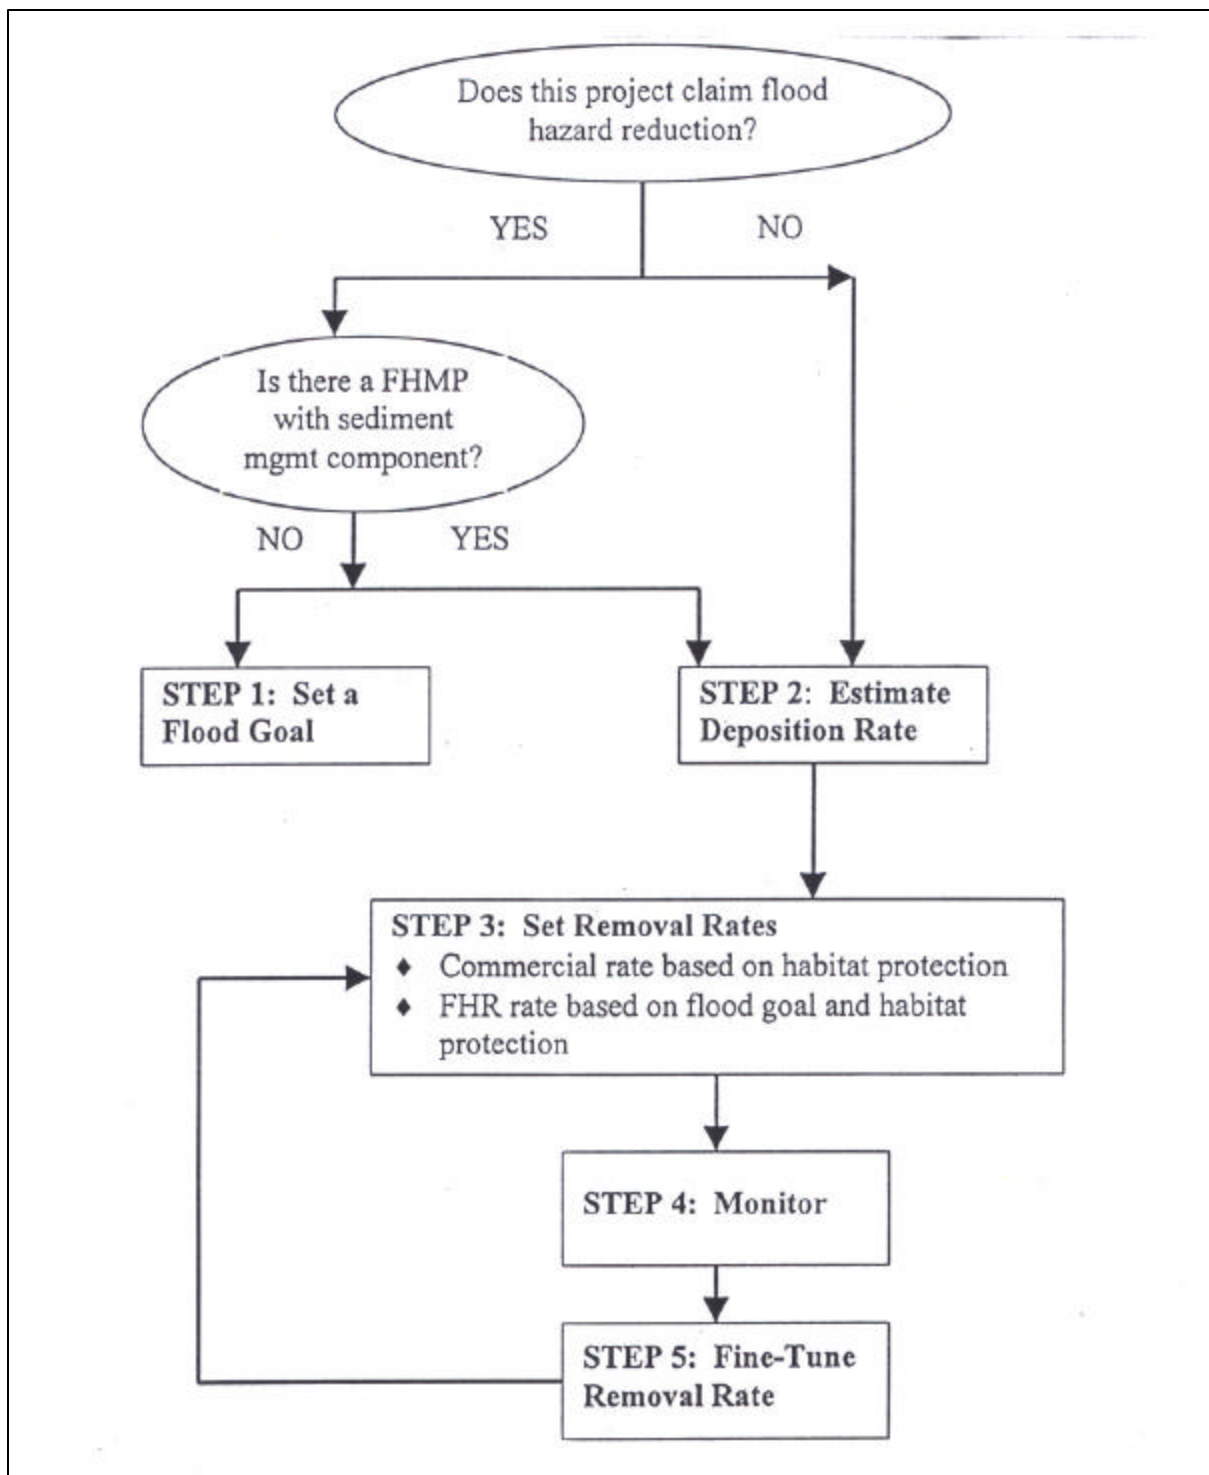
Does this project claim flood hazard reduction?

YES

NO

Is there a FHMP with sediment mgmt component?

NO

YES

STEP 1: Set a Flood Goal

STEP 2: Estimate Deposition Rate

STEP 3: Set Removal Rates
♦ Commercial rate based on habitat protection
♦ FHR rate based on flood goal and habitat protection

STEP 4: Monitor

STEP 5: Fine-Tune Removal Rate